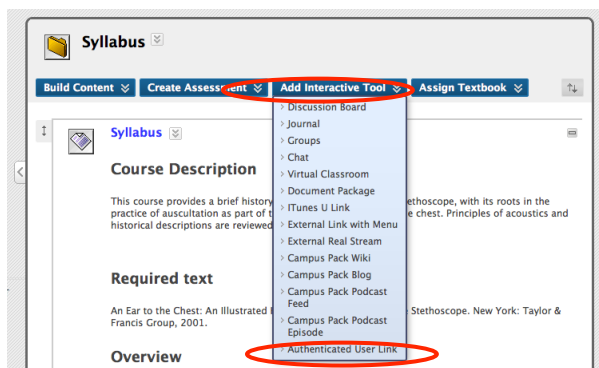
Syllabus

Build Content
Create Assessment
Add Interactive Tool
Assign Textbook

Syllabus

Course Description

This course provides a brief history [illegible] stethoscope, with its roots in the practice of auscultation as part of t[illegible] e chest. Principles of acoustics and historical descriptions are reviewed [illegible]

Required text

An Ear to the Chest: An Illustrated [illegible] Stethoscope. New York: Taylor & Francis Group, 2001.

Overview

Discussion Board
Journal
Groups
Chat
Virtual Classroom
Document Package
ITunes U Link
External Link with Menu
External Real Stream
Campus Pack Wiki
Campus Pack Blog
Campus Pack Podcast Feed
Campus Pack Podcast Episode
Authenticated User Link